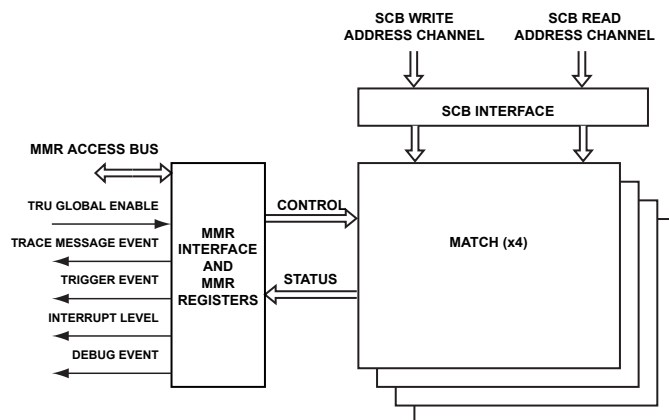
SCB WRITE ADDRESS CHANNEL

SCB READ ADDRESS CHANNEL

SCB INTERFACE

MMR ACCESS BUS

TRU GLOBAL ENABLE

TRACE MESSAGE EVENT

TRIGGER EVENT

INTERRUPT LEVEL

DEBUG EVENT

MMR INTERFACE AND MMR REGISTERS

CONTROL

STATUS

MATCH (x4)